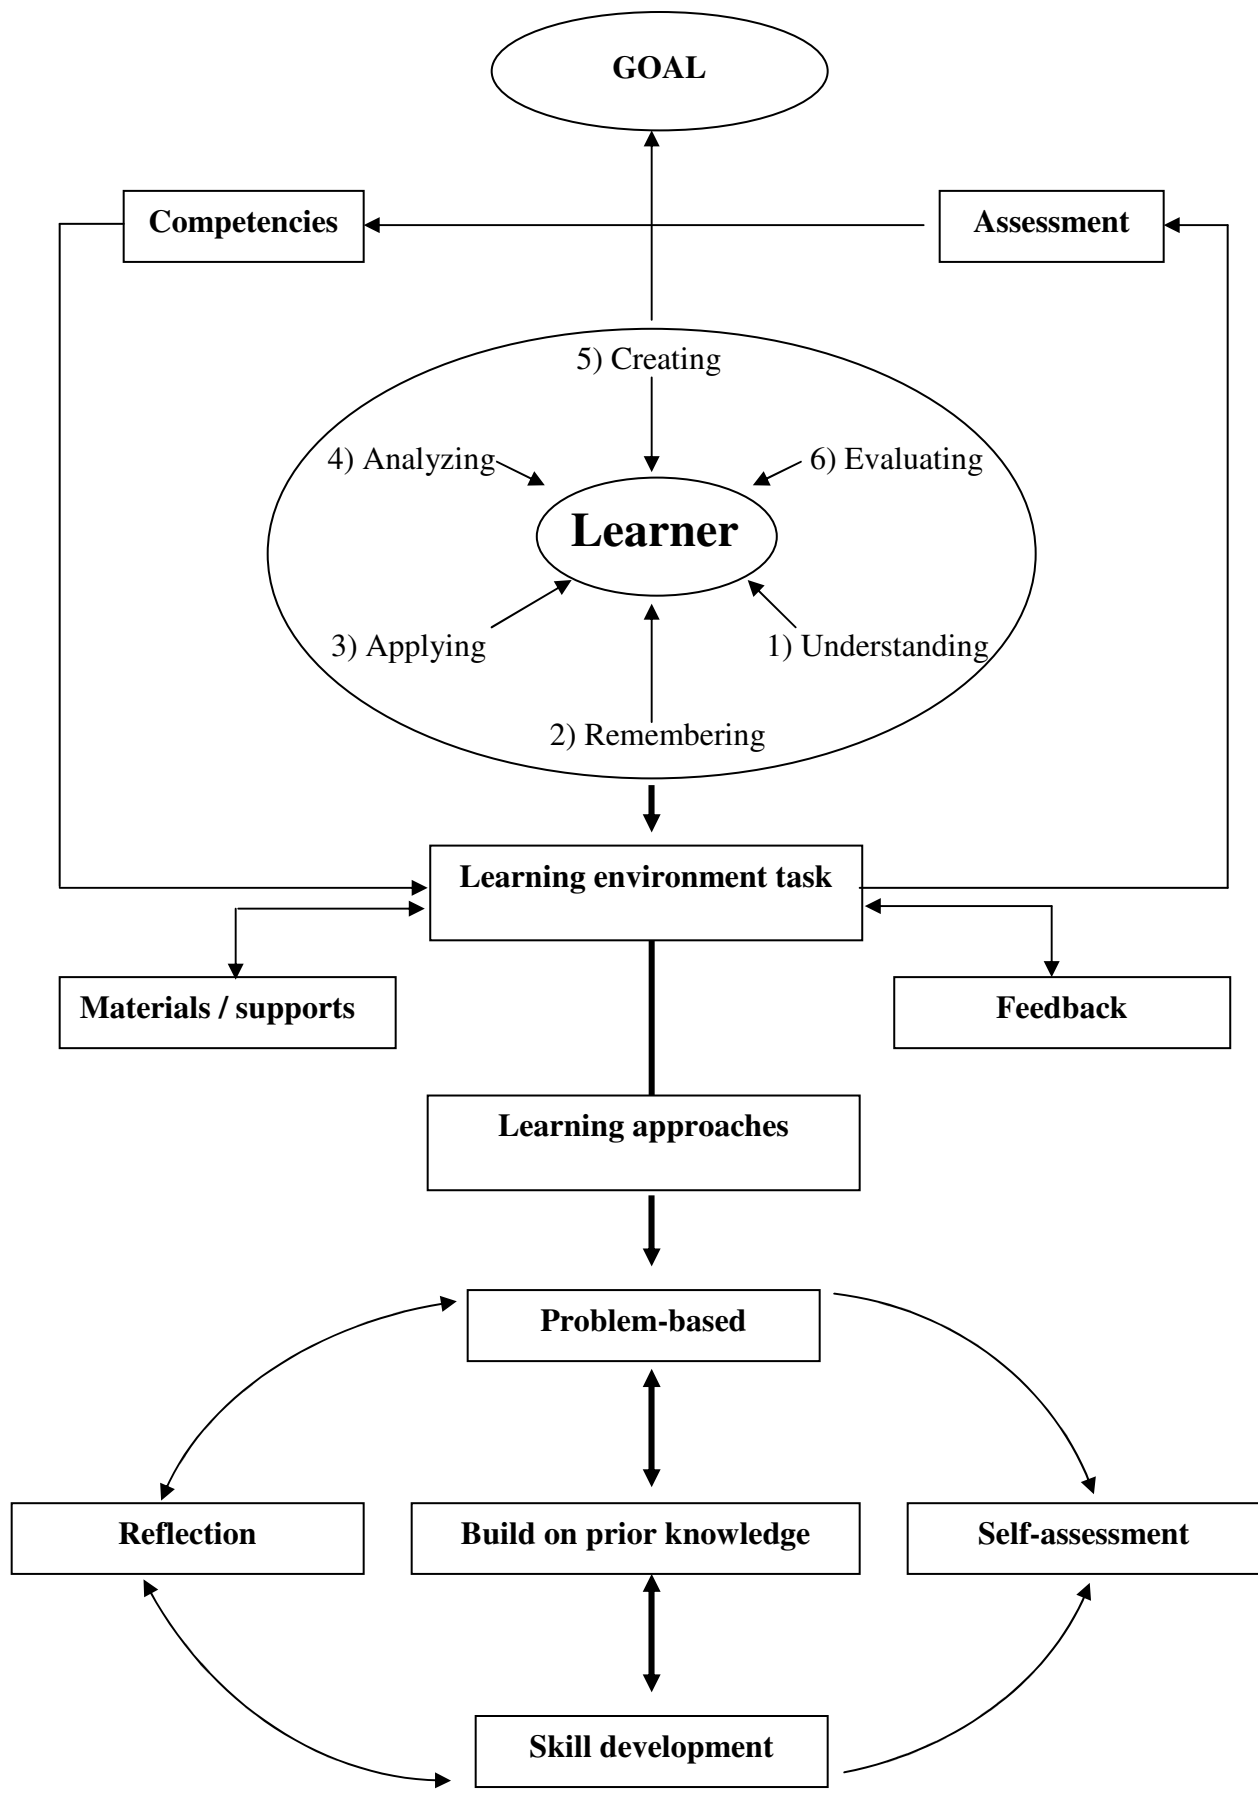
GOAL

Competencies

Assessment

5) Creating

4) Analyzing

6) Evaluating

Learner

3) Applying

1) Understanding

2) Remembering

Learning environment task

Materials / supports

Feedback

Learning approaches

Problem-based

Reflection

Build on prior knowledge

Self-assessment

Skill development